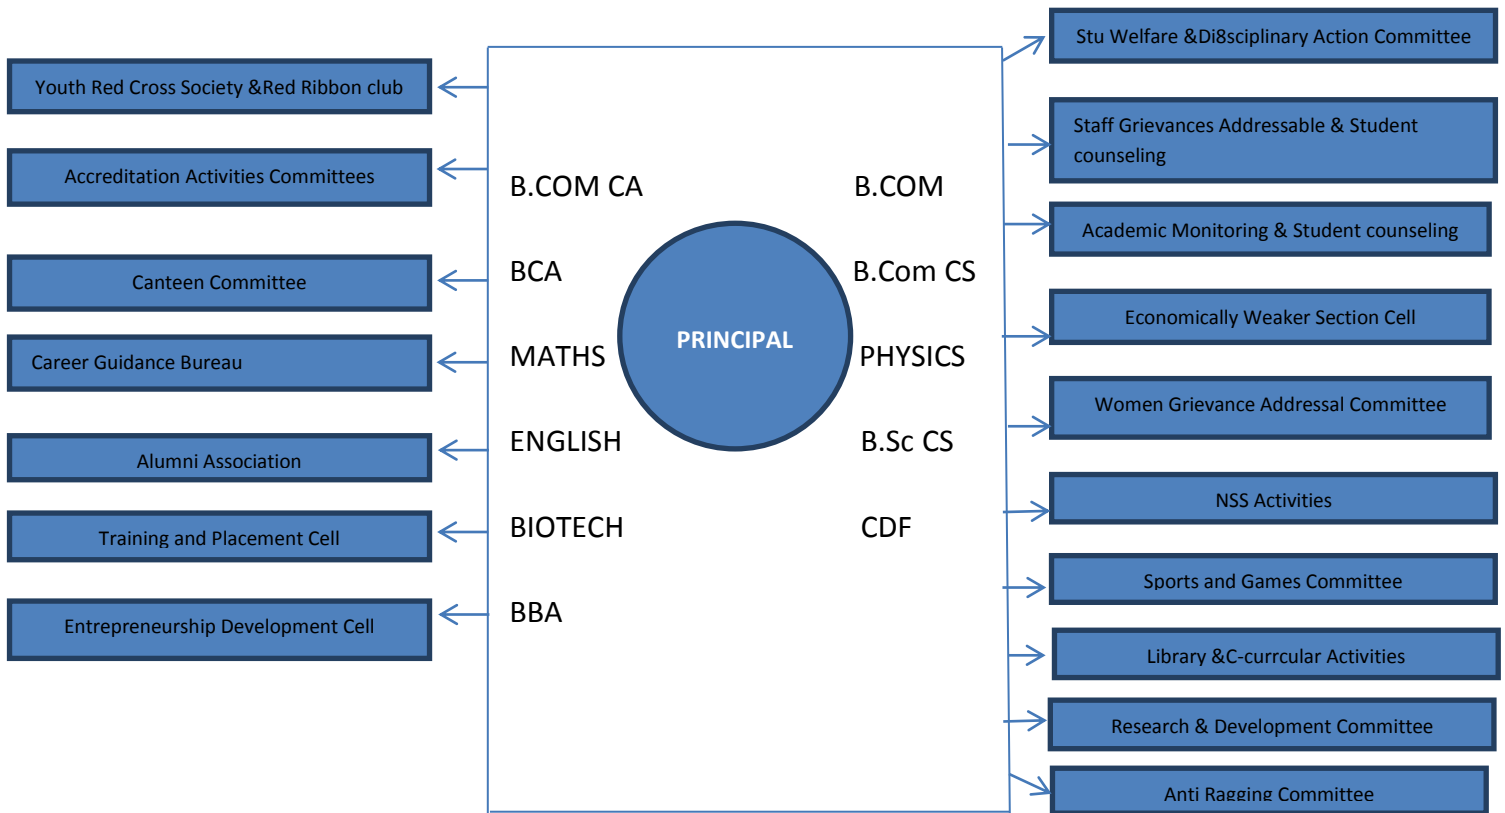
Youth Red Cross Society &Red Ribbon club

Accreditation Activities Committees

Canteen Committee

Career Guidance Bureau

Alumni Association

Training and Placement Cell

Entrepreneurship Development Cell

B.COM CA

BCA

MATHS

ENGLISH

BIOTECH

BBA

PRINCIPAL

B.COM

B.Com CS

PHYSICS

B.Sc CS

CDF

Stu Welfare &Di8sciplinary Action Committee

Staff Grievances Addressable & Student counseling

Academic Monitoring & Student counseling

Economically Weaker Section Cell

Women Grievance Addressal Committee

NSS Activities

Sports and Games Committee

Library &C-currcular Activities

Research & Development Committee

Anti Ragging Committee